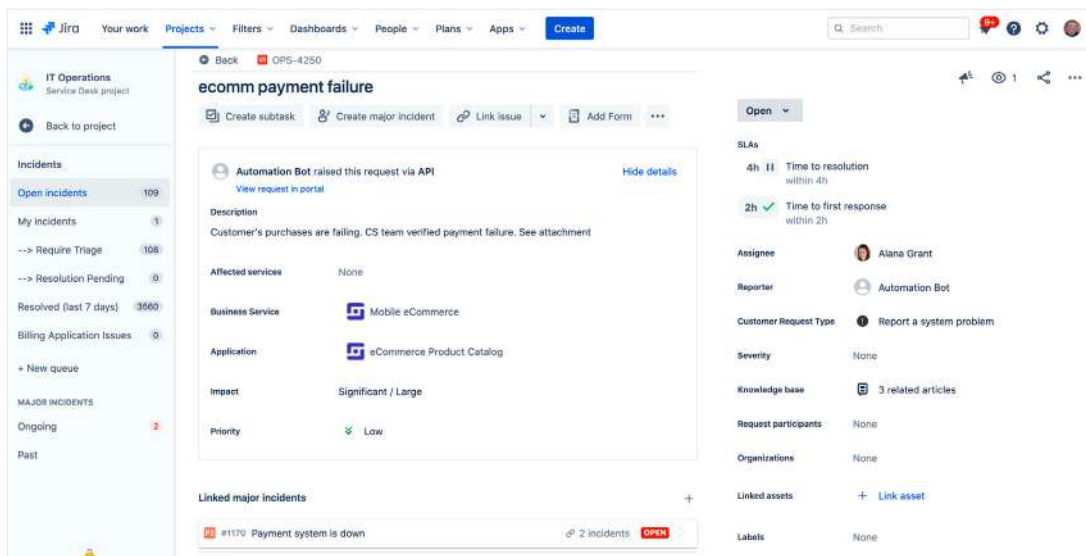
Jira Your work Projects Filters Dashboards People Plans Apps Create

Search

9+

IT Operations
Service Desk project

Back to project

Incidents

Open incidents 109
My incidents 1
--> Require Triage 108
--> Resolution Pending 0
Resolved (last 7 days) 3560
Billing Application Issues 0

+ New queue

MAJOR INCIDENTS
Ongoing 2
Past

Back OPS-4250

ecomm payment failure

Create subtask Create major incident Link issue Add Form ···

Automation Bot raised this request via API
View request in portal
Hide details

Description
Customer's purchases are failing. CS team verified payment failure. See attachment

Affected services None

Business Service Mobile eCommerce

Application eCommerce Product Catalog

Impact Significant / Large

Priority Low

Linked major incidents +

#1170 Payment system is down 2 incidents OPEN

1

Open

SLAs
4h Time to resolution within 4h
2h Time to first response within 2h

Assignee Alana Grant
Reporter Automation Bot
Customer Request Type Report a system problem
Severity None
Knowledge base 3 related articles
Request participants None
Organizations None
Linked assets + Link asset
Labels None